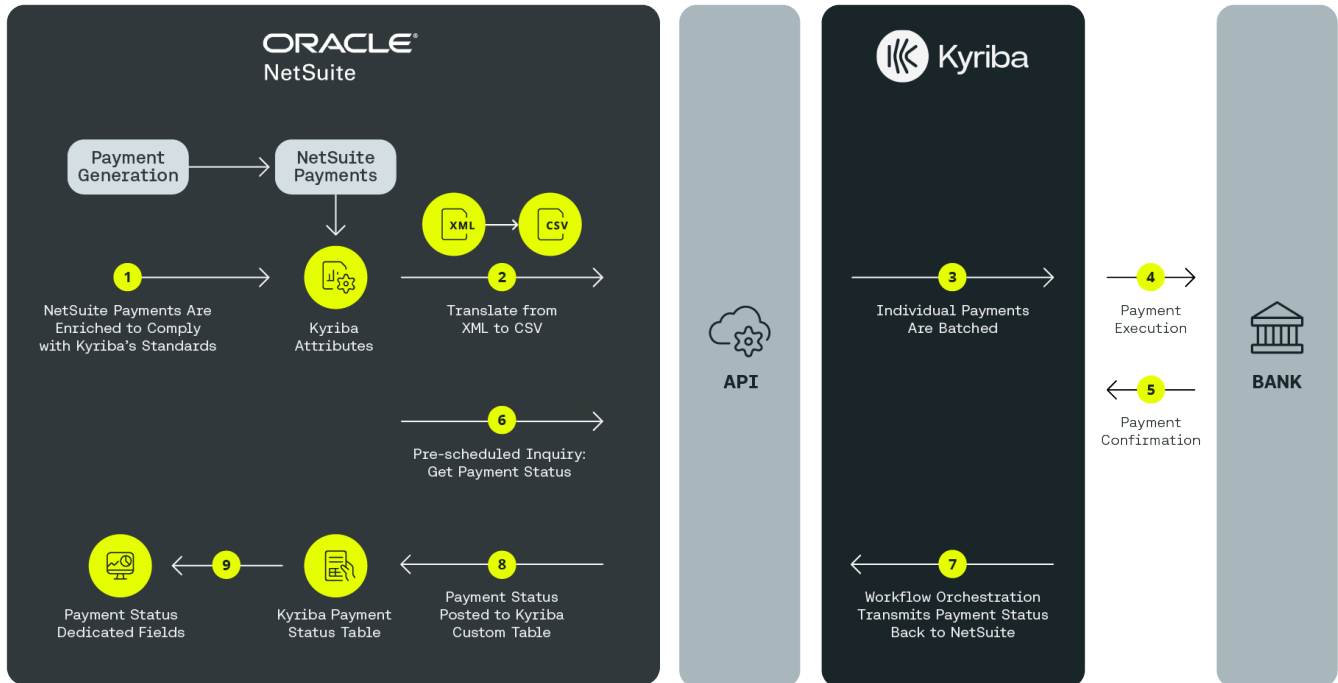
ORACLE
NetSuite

Payment Generation

NetSuite Payments

XML

CSV

1
NetSuite Payments Are Enriched to Comply with Kyriba's Standards

Kyriba Attributes

2
Translate from XML to CSV

6
Pre-scheduled Inquiry: Get Payment Status

Payment Status Dedicated Fields

9

Kyriba Payment Status Table

8
Payment Status Posted to Kyriba Custom Table

API

Kyriba

3
Individual Payments Are Batched

7
Workflow Orchestration Transmits Payment Status Back to NetSuite

4
Payment Execution

5
Payment Confirmation

BANK